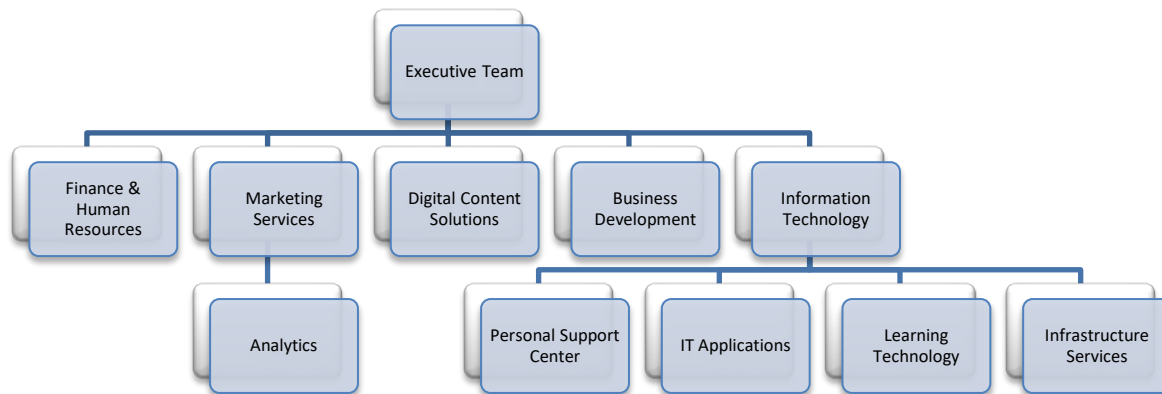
Executive Team

Finance & Human Resources

Marketing Services

Digital Content Solutions

Business Development

Information Technology

Analytics

Personal Support Center

IT Applications

Learning Technology

Infrastructure Services